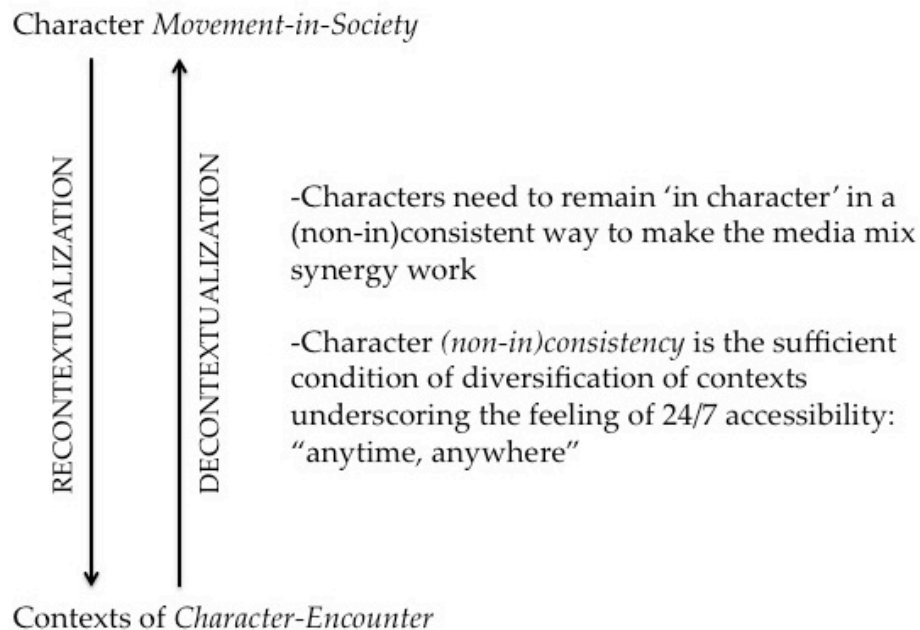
Character Movement-in-Society

RECONTEXTUALIZATION

DECONTEXTUALIZATION

-Characters need to remain 'in character' in a (non-in)consistent way to make the media mix synergy work

-Character (non-in)consistency is the sufficient condition of diversification of contexts underscoring the feeling of 24/7 accessibility: "anytime, anywhere"

Contexts of Character-Encounter